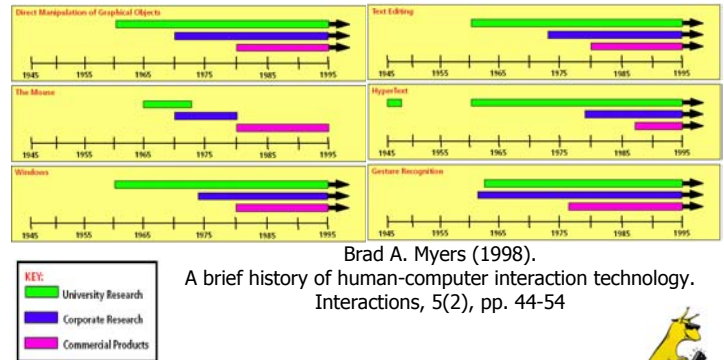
Direct Manipulation of Graphical Objects

1945 1955 1965 1975 1985 1995

Text Editing

1945 1955 1965 1975 1985 1995

The Mouse

1945 1955 1965 1975 1985 1995

HyperText

1945 1955 1965 1975 1985 1995

Windows

1945 1955 1965 1975 1985 1995

Gesture Recognition

1945 1955 1965 1975 1985 1995

KEY:
University Research
Corporate Research
Commercial Products

Brad A. Myers (1998).
A brief history of human-computer interaction technology.
Interactions, 5(2), pp. 44-54